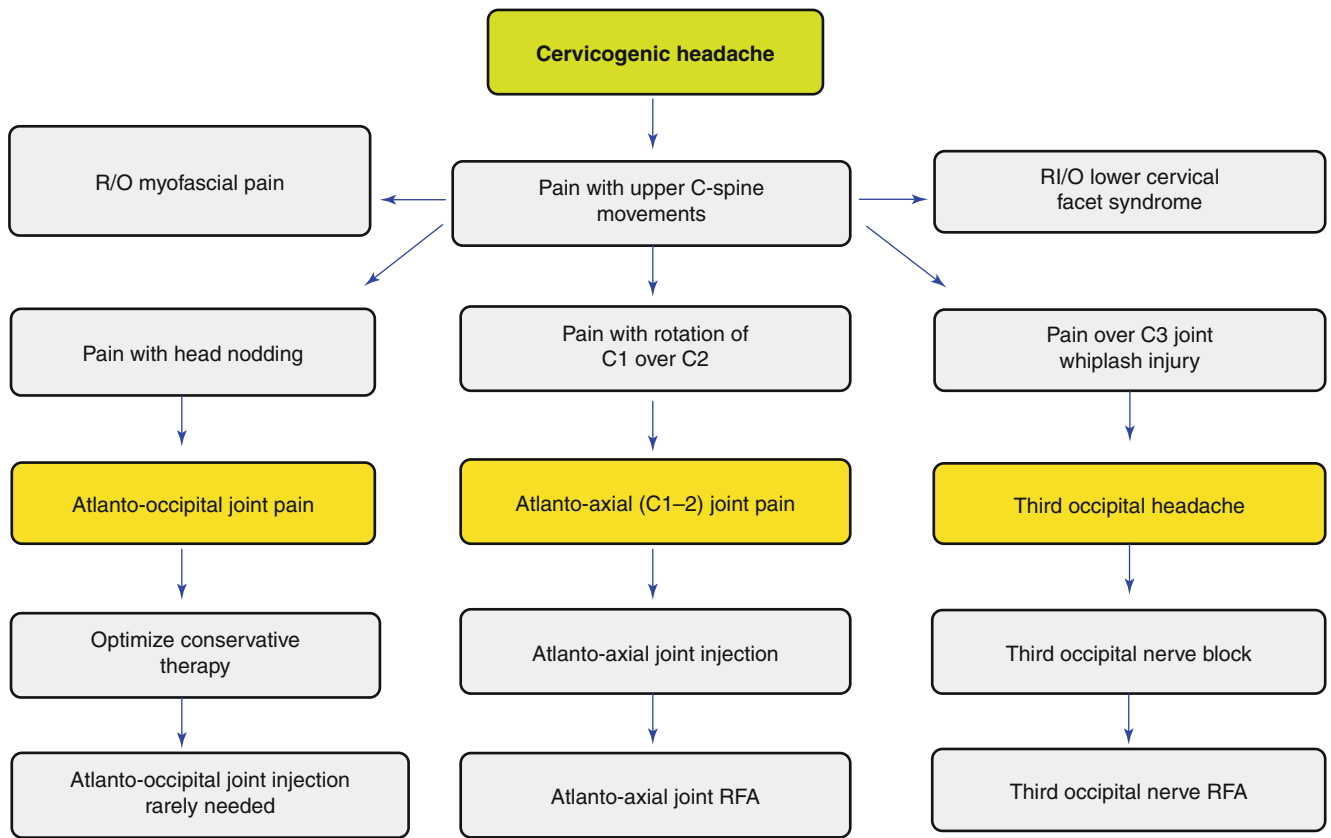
Cervicogenic headache

R/O myofascial pain

Pain with upper C-spine movements

RI/O lower cervical facet syndrome

Pain with head nodding

Pain with rotation of C1 over C2

Pain over C3 joint whiplash injury

Atlanto-occipital joint pain

Atlanto-axial (C1–2) joint pain

Third occipital headache

Optimize conservative therapy

Atlanto-axial joint injection

Third occipital nerve block

Atlanto-occipital joint injection rarely needed

Atlanto-axial joint RFA

Third occipital nerve RFA